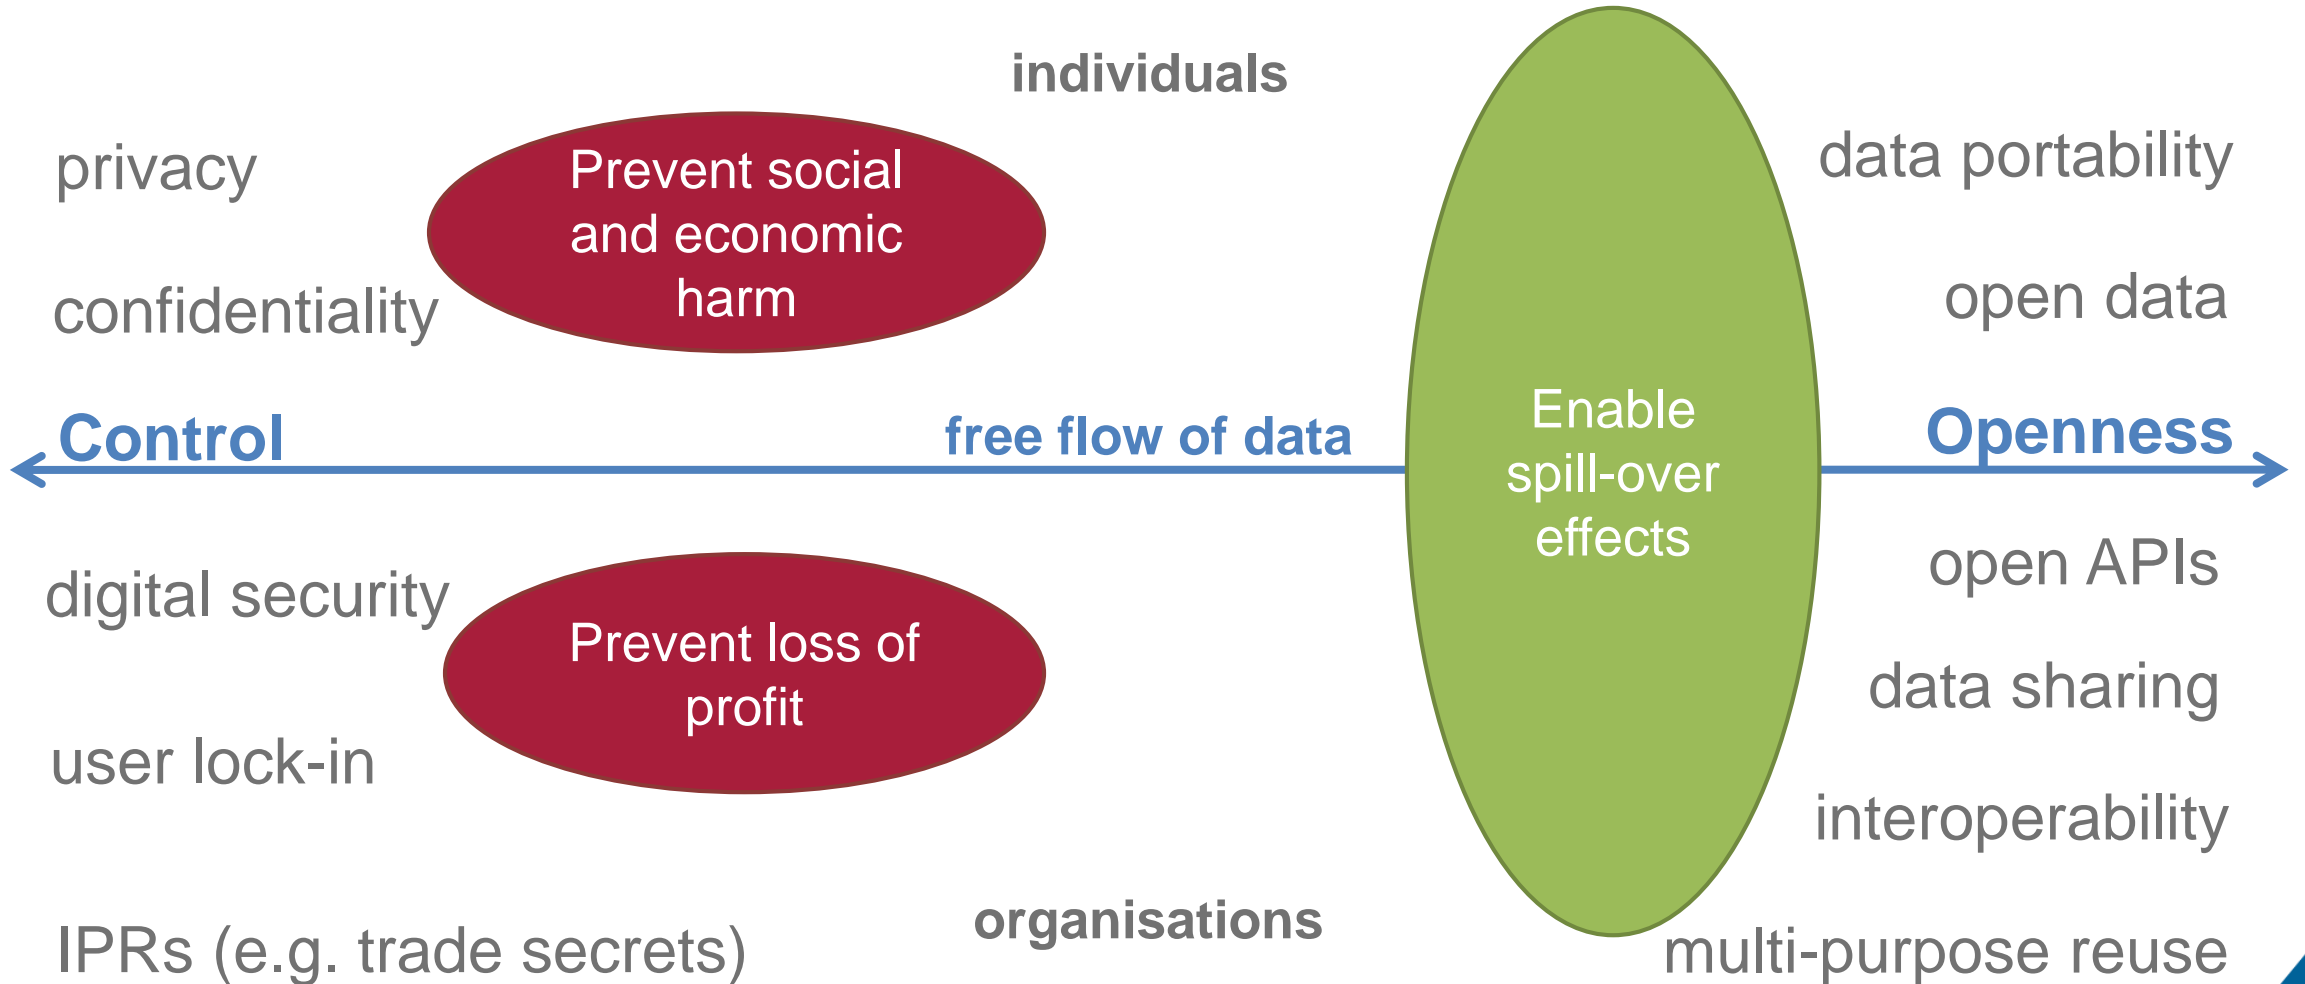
individuals

privacy

Prevent social and economic harm

confidentiality

data portability

open data

Control

free flow of data

Enable spill-over effects

Openness

digital security

Prevent loss of profit

user lock-in

open APIs

data sharing

interoperability

IPRs (e.g. trade secrets)

organisations

multi-purpose reuse